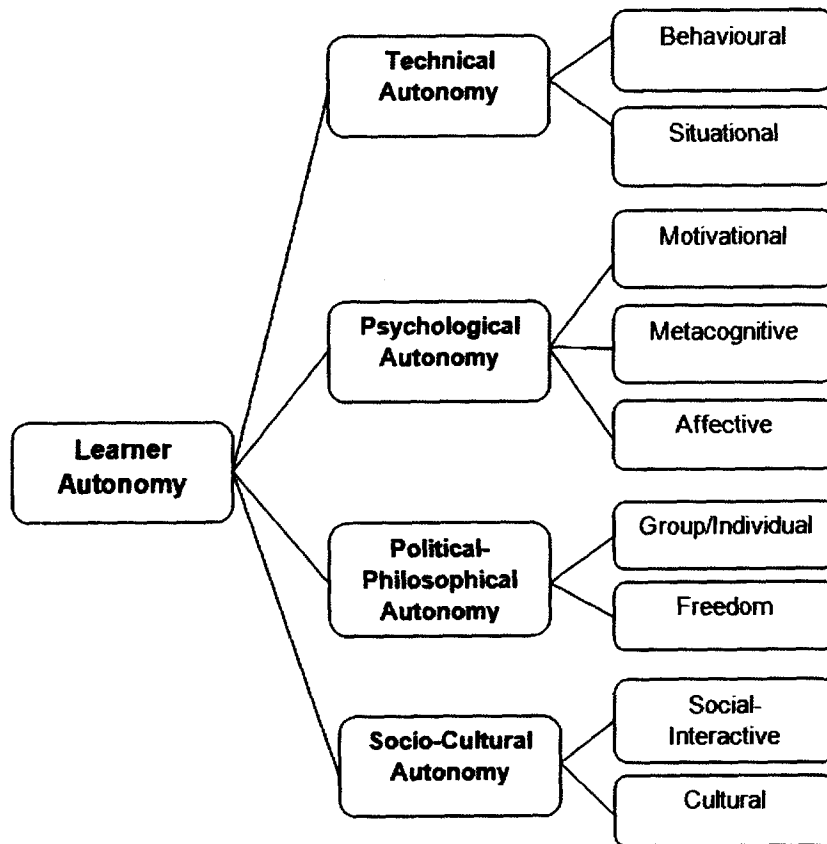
Learner Autonomy

Technical Autonomy

Behavioural

Situational

Psychological Autonomy

Motivational

Metacognitive

Affective

Political-Philosophical Autonomy

Group/Individual

Freedom

Socio-Cultural Autonomy

Social-Interactive

Cultural